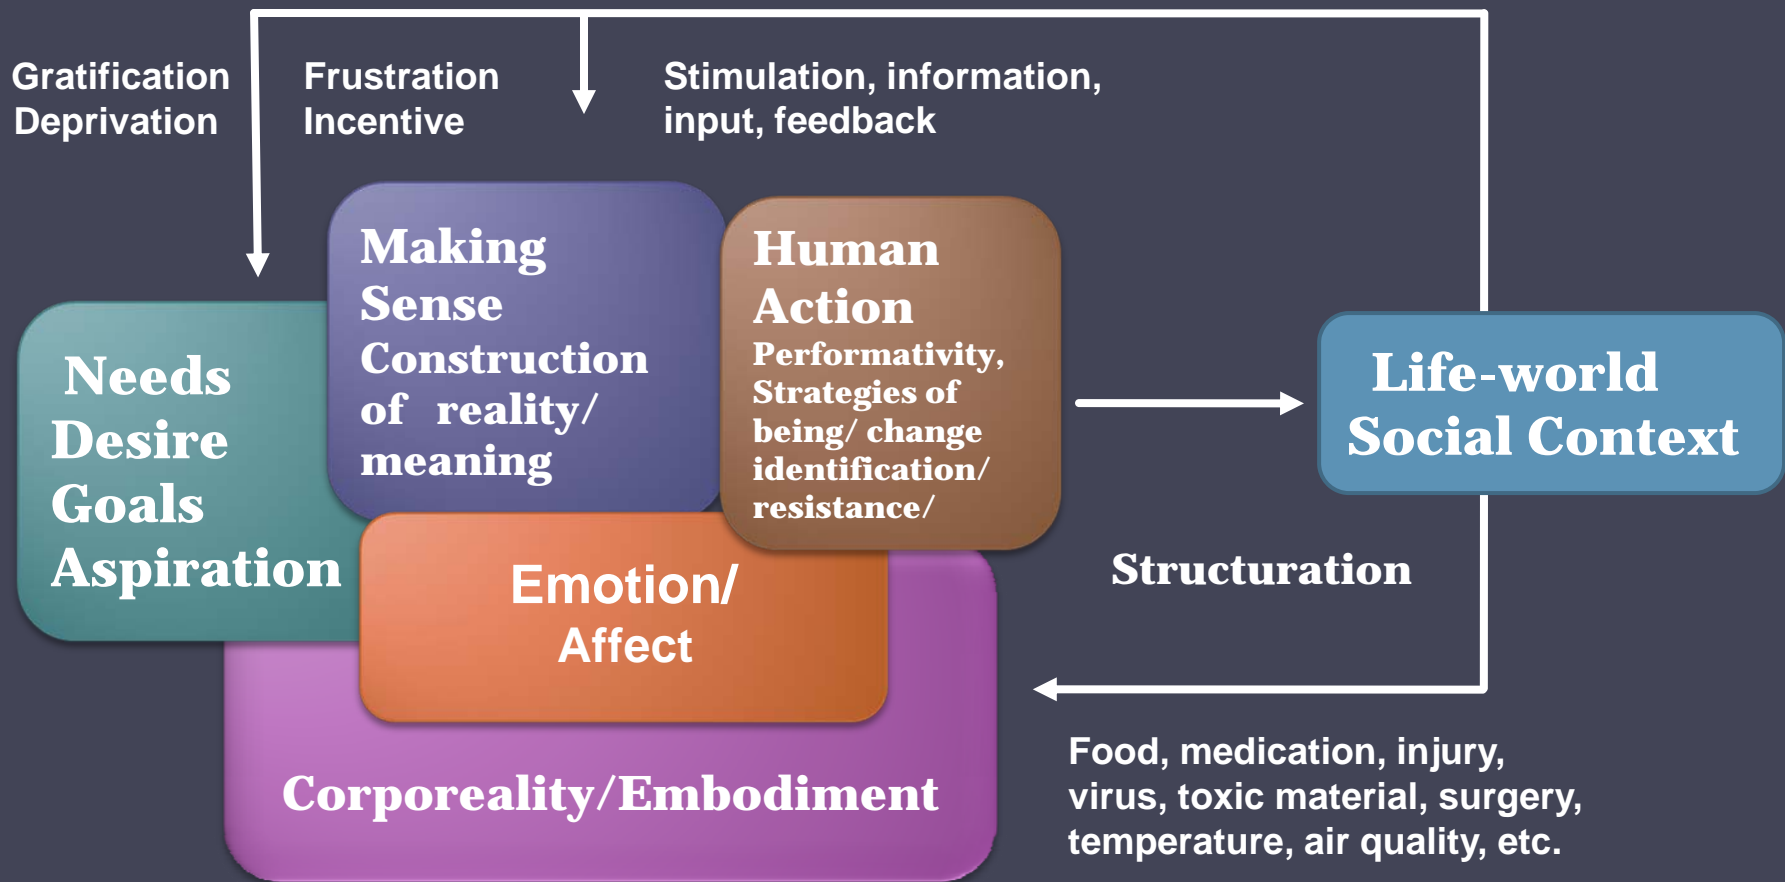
Gratification
Deprivation

Frustration
Incentive

Stimulation, information, input, feedback

Making Sense Construction of reality/ meaning

Human Action
Performativity, Strategies of being/ change identification/ resistance/

Life-world Social Context

Needs
Desire
Goals
Aspiration

Emotion/ Affect

Structuration

Corporeality/Embodiment

Food, medication, injury, virus, toxic material, surgery, temperature, air quality, etc.